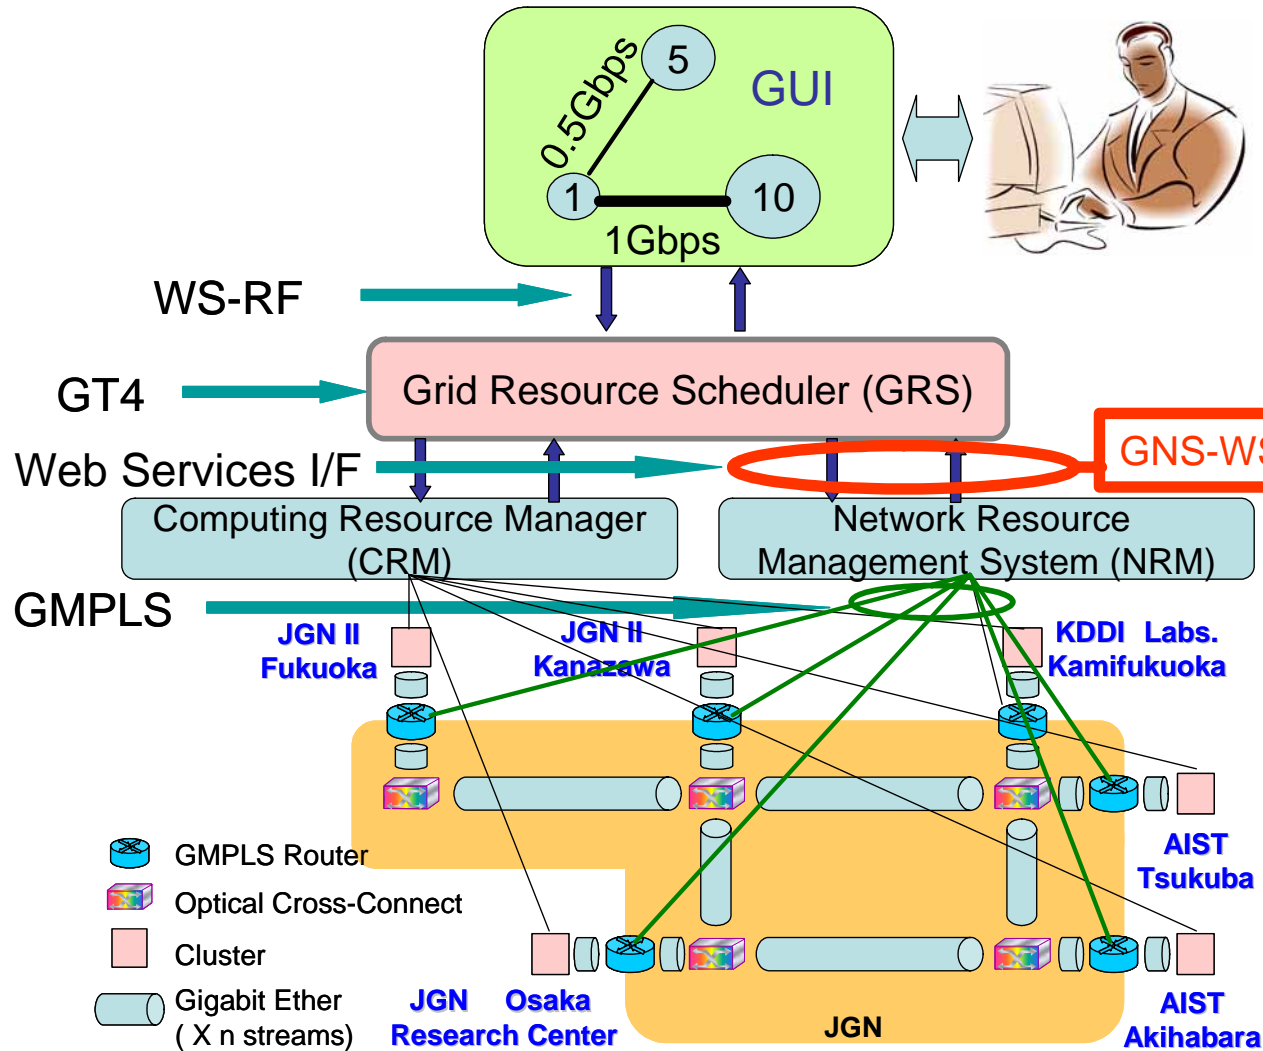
5
0.5Gbps
GUI
1
10
1Gbps

WS-RF
GT4
Grid Resource Scheduler (GRS)
Web Services I/F
GNS-WS
Computing Resource Manager (CRM)
Network Resource Management System (NRM)
GMPLS

JGN II Fukuoka
JGN II Kanazawa
KDDI Labs. Kamifukuoka
AIST Tsukuba
AIST Akihabara
JGN Osaka Research Center
JGN

GMPLS Router
Optical Cross-Connect
Cluster
Gigabit Ether ( X n streams)